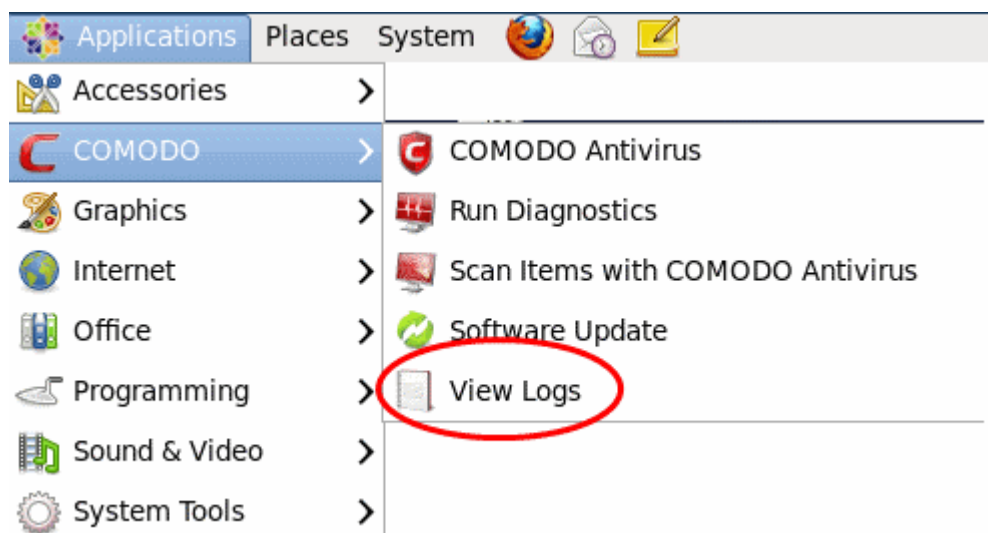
Applications Places System

Accessories
COMODO
Graphics
Internet
Office
Programming
Sound & Video
System Tools

COMODO Antivirus
Run Diagnostics
Scan Items with COMODO Antivirus
Software Update
View Logs